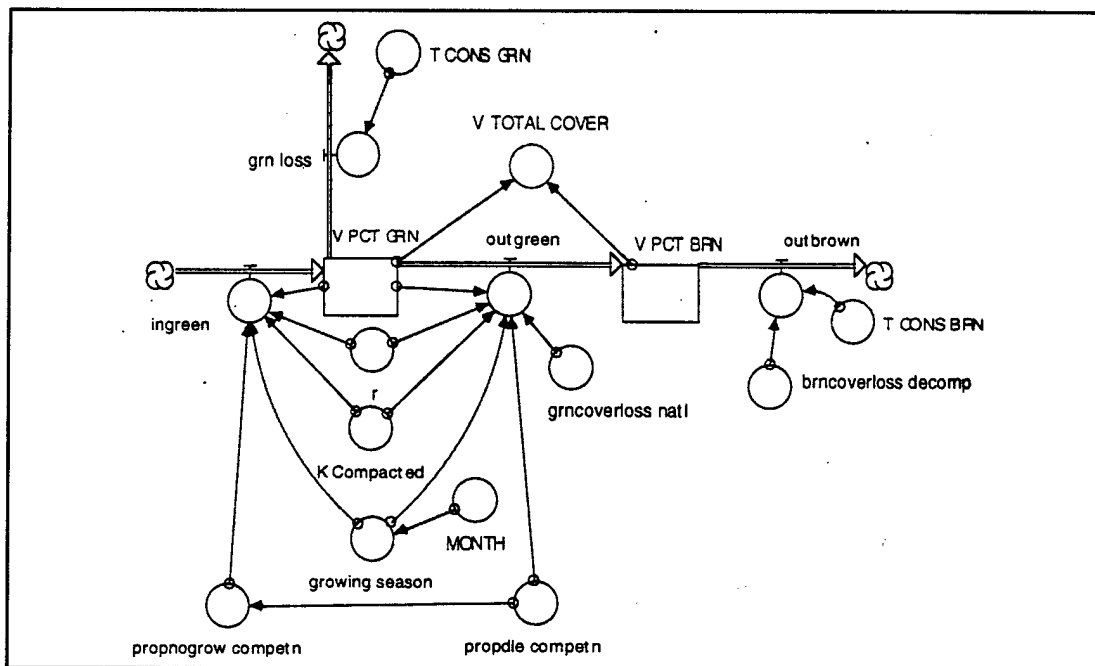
T CONS GRN

V TOTAL COVER

grn loss

V PCT GRN

outgreen

V PCT BRN

outbrown

ingreen

T CONS BRN

r

grncoverloss natl

brncoverloss decomp

K Compacted

MONTH

growing season

propnogrow competn

propdle competn